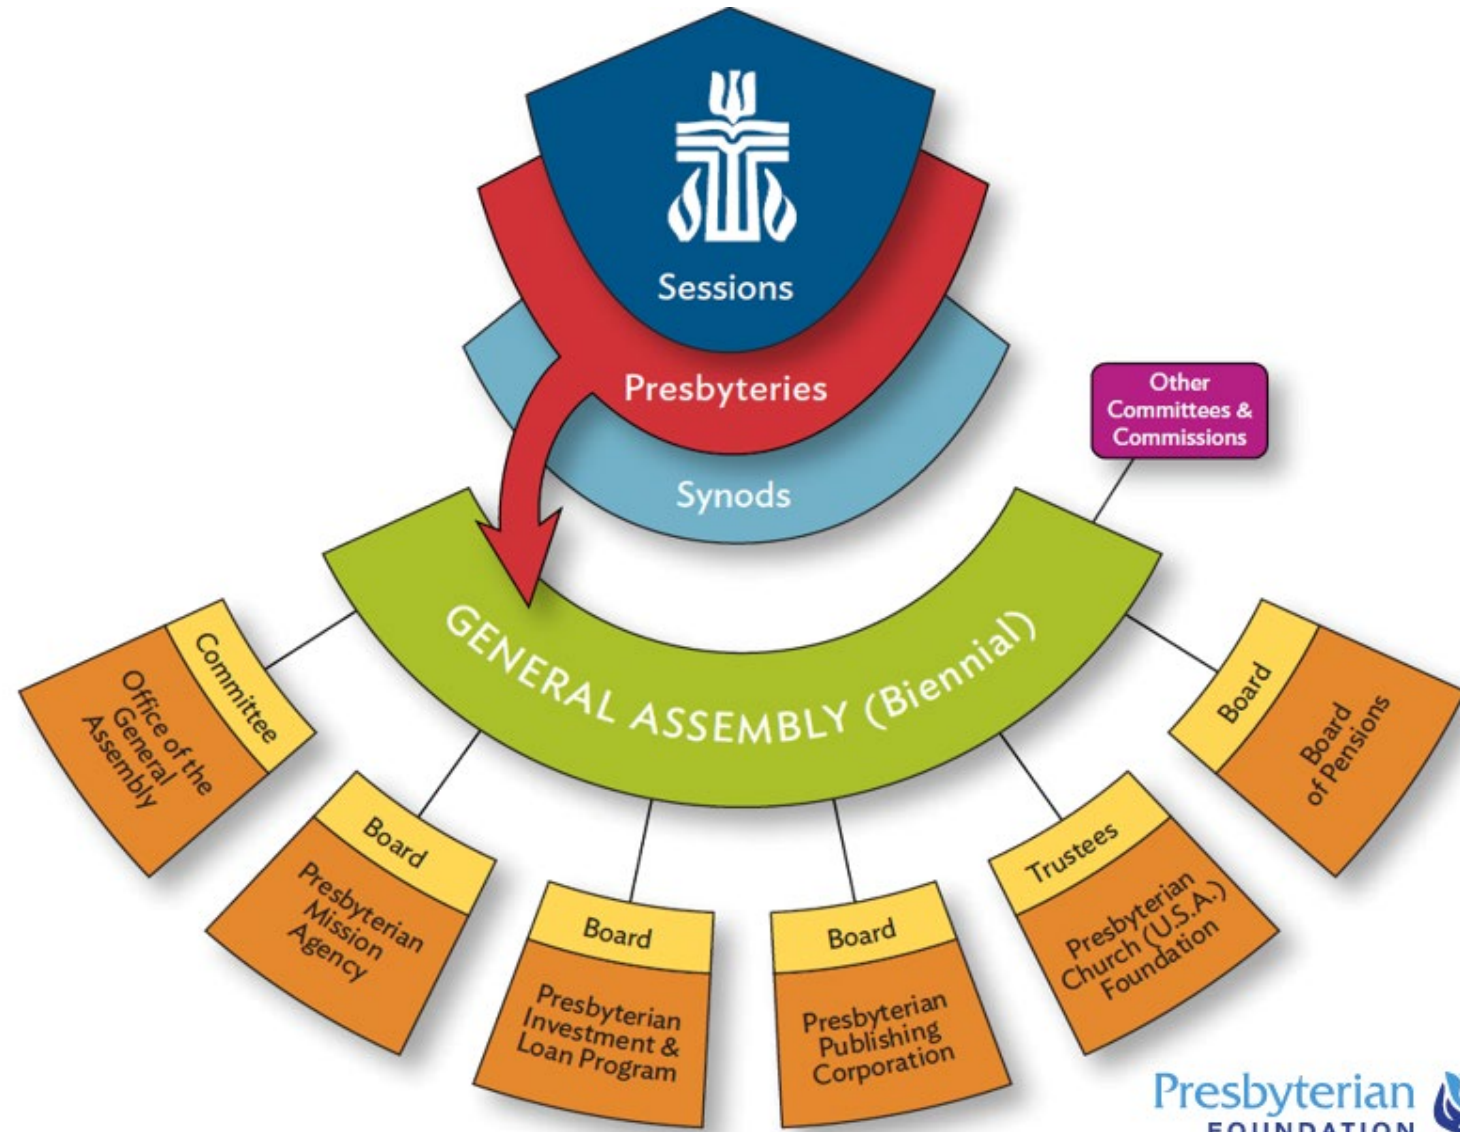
Sessions

Presbyteries

Synods

Other Committees & Commissions

GENERAL ASSEMBLY (Biennial)

Committee
Office of the General Assembly

Board
Presbyterian Mission Agency

Board
Presbyterian Investment & Loan Program

Board
Presbyterian Publishing Corporation

Trustees
Presbyterian Church (U.S.A.) Foundation

Board
Board of Pensions

Presbyterian
FOUNDATION